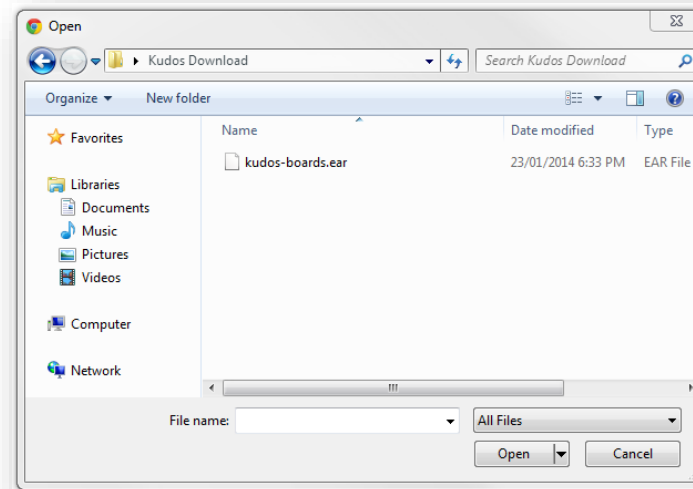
Open

Kudos Download

Search Kudos Download

Organize ▾ New folder

Favorites

Libraries
Documents
Music
Pictures
Videos

Computer

Network

| Name | Date modified | Type |
|---|---|---|
| kudos-boards.ear | 23/01/2014 6:33 PM | EAR File |

File name:

All Files

Open

Cancel